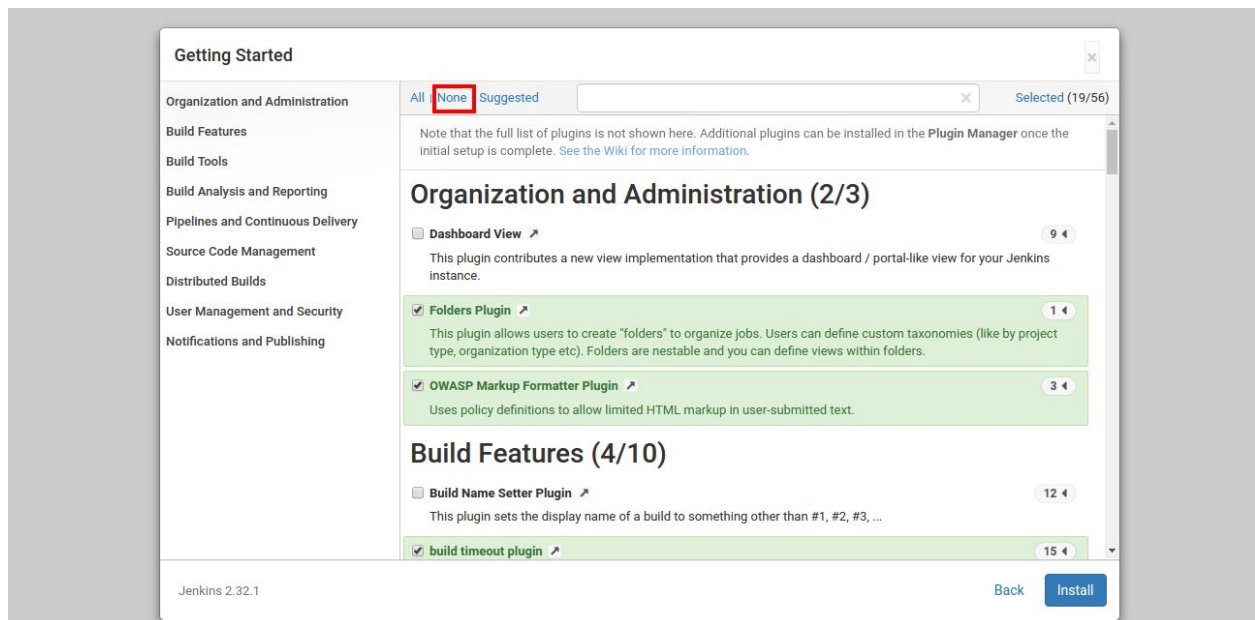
Getting Started

×

Organization and Administration
Build Features
Build Tools
Build Analysis and Reporting
Pipelines and Continuous Delivery
Source Code Management
Distributed Builds
User Management and Security
Notifications and Publishing

All | None | Suggested

×

Selected (19/56)

Note that the full list of plugins is not shown here. Additional plugins can be installed in the **Plugin Manager** once the initial setup is complete. See the Wiki for more information.

# Organization and Administration (2/3)

Dashboard View ↗ 9
This plugin contributes a new view implementation that provides a dashboard / portal-like view for your Jenkins instance.

Folders Plugin ↗ 1
This plugin allows users to create "folders" to organize jobs. Users can define custom taxonomies (like by project type, organization type etc). Folders are nestable and you can define views within folders.

OWASP Markup Formatter Plugin ↗ 3
Uses policy definitions to allow limited HTML markup in user-submitted text.

# Build Features (4/10)

Build Name Setter Plugin ↗ 12
This plugin sets the display name of a build to something other than #1, #2, #3, ...

build timeout plugin ↗ 15

Jenkins 2.32.1

Back Install